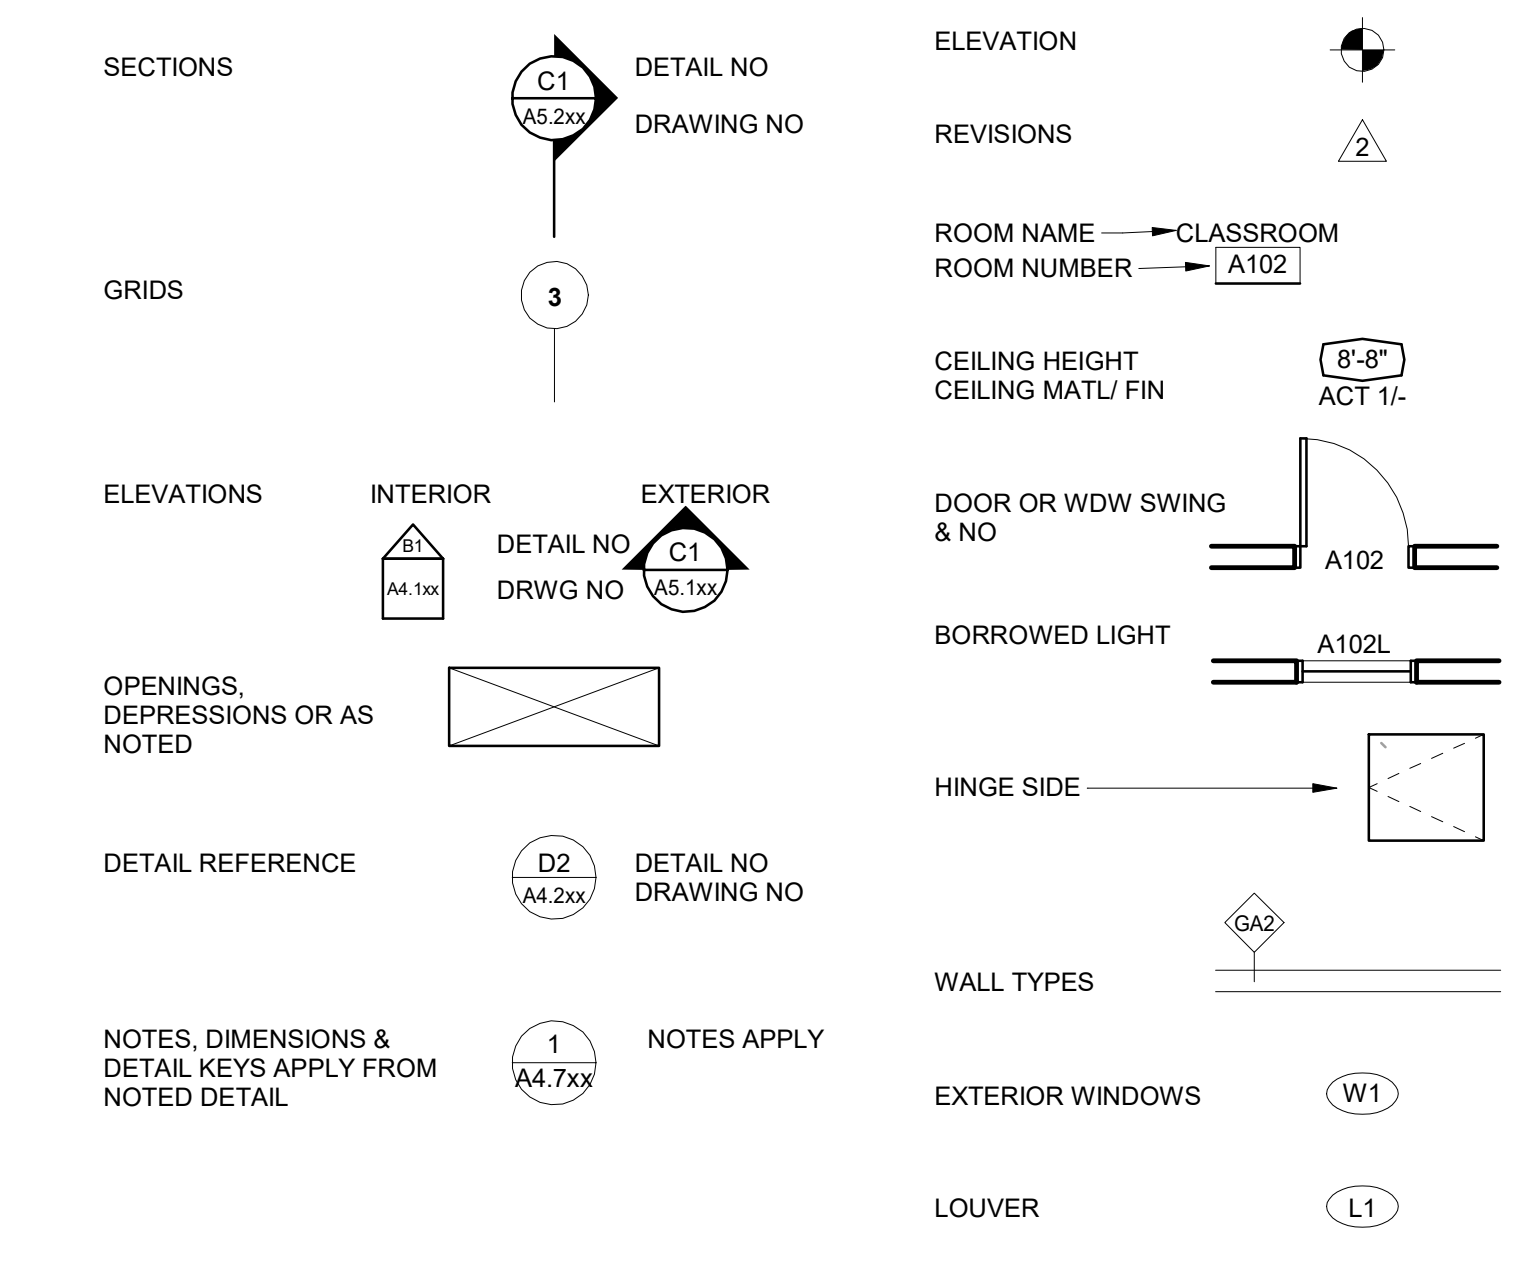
SECTIONS

C1
A5.2xx

DETAIL NO

DRAWING NO

GRIDS

3

ELEVATIONS

INTERIOR

B1
A4.1xx

DETAIL NO

DRWG NO

EXTERIOR

C1
A5.1xx

OPENINGS, DEPRESSIONS OR AS NOTED

DETAIL REFERENCE

D2
A4.2xx

DETAIL NO
DRAWING NO

NOTES, DIMENSIONS & DETAIL KEYS APPLY FROM NOTED DETAIL

1
A4.7xx

NOTES APPLY

ELEVATION

REVISIONS

2

ROOM NAME CLASSROOM
ROOM NUMBER A102

CEILING HEIGHT
CEILING MATL/ FIN

8'-8"
ACT 1/-

DOOR OR WDW SWING & NO

A102

BORROWED LIGHT

A102L

HINGE SIDE

GA2

WALL TYPES

EXTERIOR WINDOWS

W1

LOUVER

L1